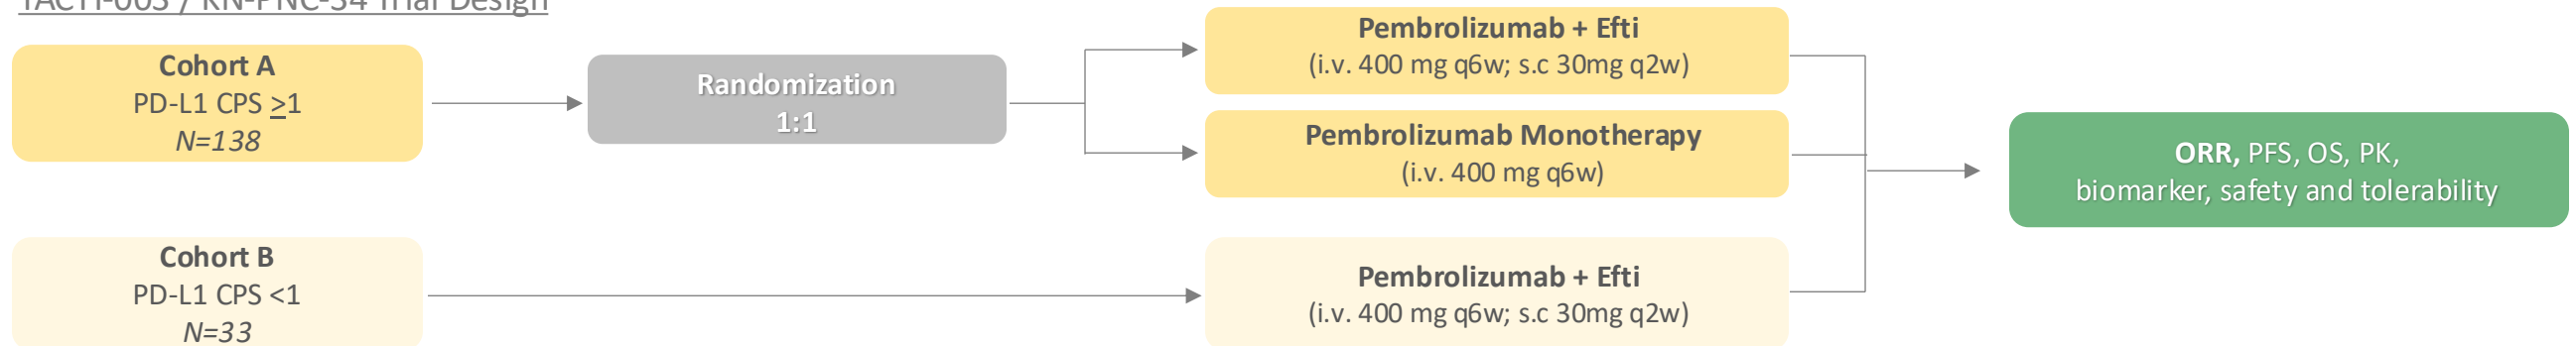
TACTI-003 / KN-PNC-34 Trial Design

Cohort A
PD-L1 CPS $\geq$1
N=138

Randomization
1:1

Pembrolizumab + Efti
(i.v. 400 mg q6w; s.c 30mg q2w)

Pembrolizumab Monotherapy
(i.v. 400 mg q6w)

ORR, PFS, OS, PK,
biomarker, safety and tolerability

Cohort B
PD-L1 CPS <1
N=33

Pembrolizumab + Efti
(i.v. 400 mg q6w; s.c 30mg q2w)